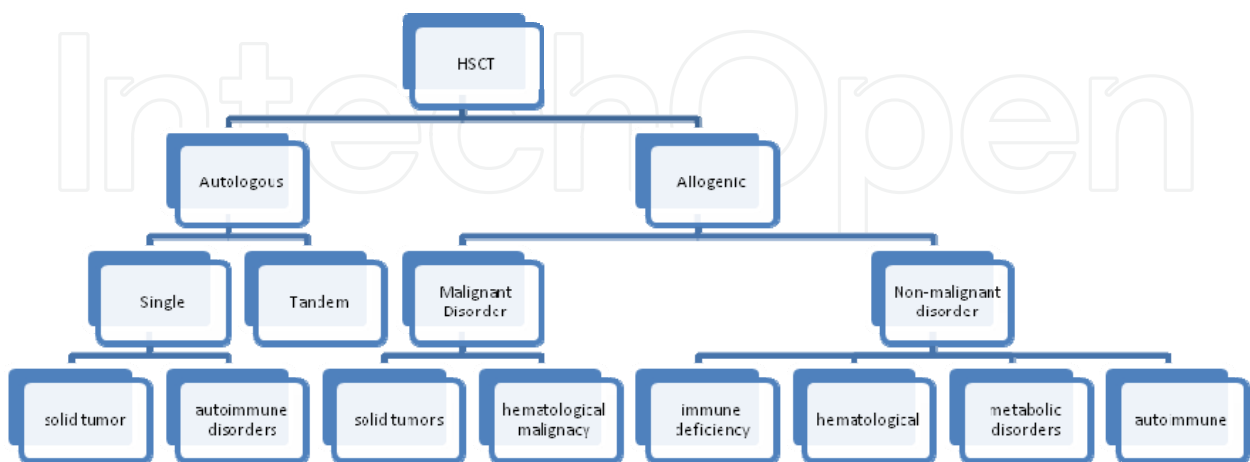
IntechOpen

HSCT

Autologous

Allogenic

Single

Tandem

Malignant Disorder

Non-malignant disorder

solid tumor

autoimmune disorders

solid tumors

hematological malignacy

immune deficiency

hematological

metabolic disorders

autoimmune